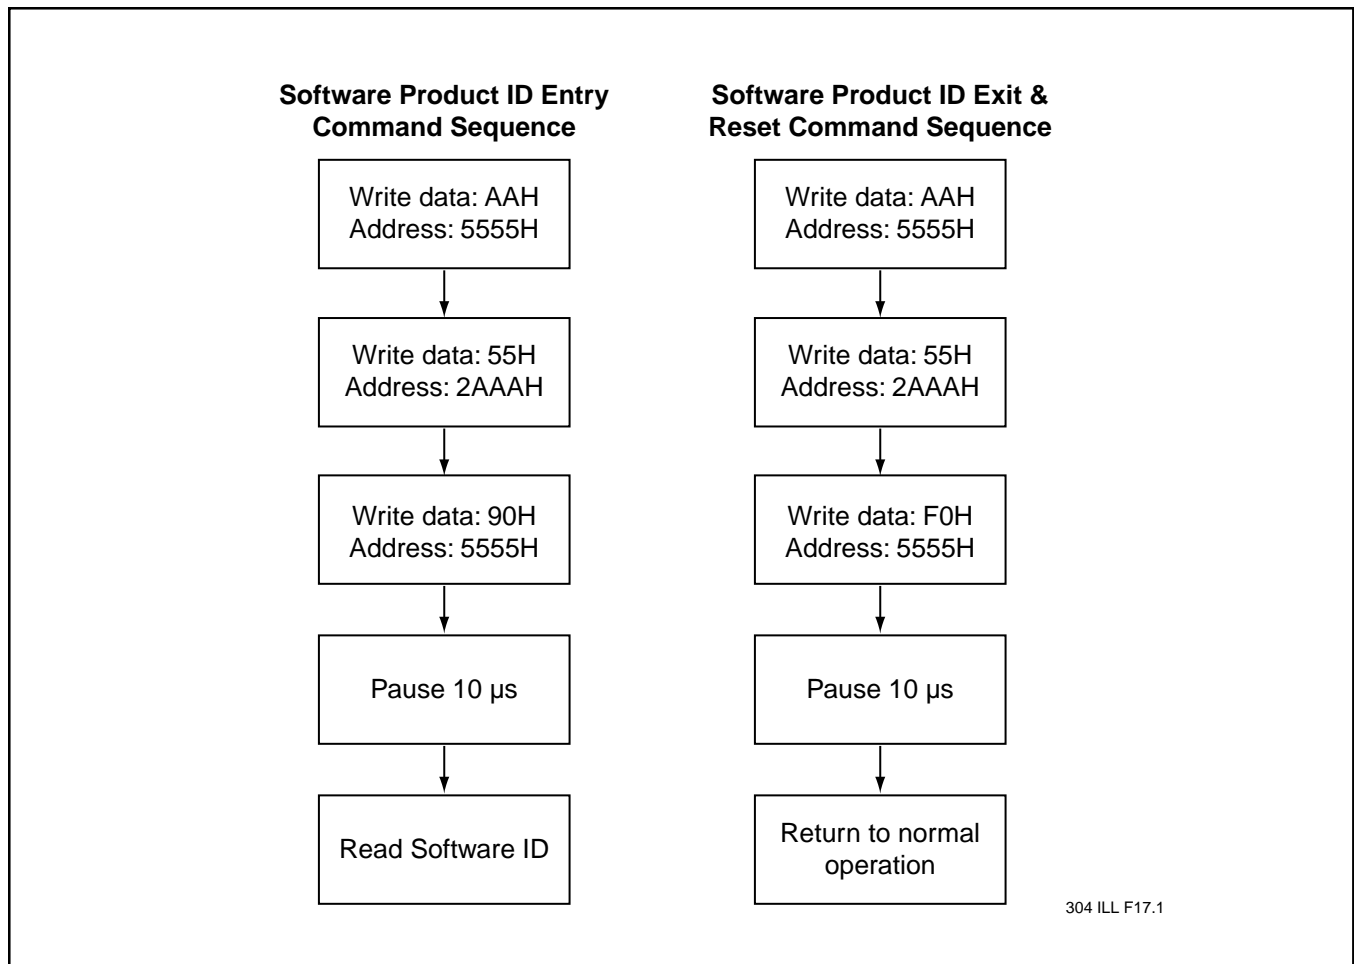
Software Product ID Entry Command Sequence

Write data: AAH
Address: 5555H

Write data: 55H
Address: 2AAAH

Write data: 90H
Address: 5555H

Pause 10 µs

Read Software ID

Software Product ID Exit & Reset Command Sequence

Write data: AAH
Address: 5555H

Write data: 55H
Address: 2AAAH

Write data: F0H
Address: 5555H

Pause 10 µs

Return to normal operation

304 ILL F17.1